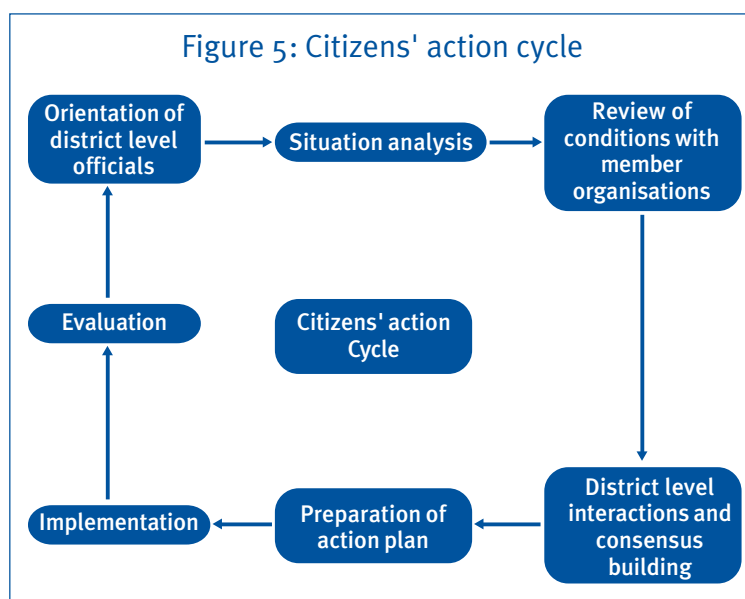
Figure 5: Citizens' action cycle

Orientation of district level officials

Situation analysis

Review of conditions with member organisations

Evaluation

Citizens' action Cycle

District level interactions and consensus building

Preparation of action plan

Implementation